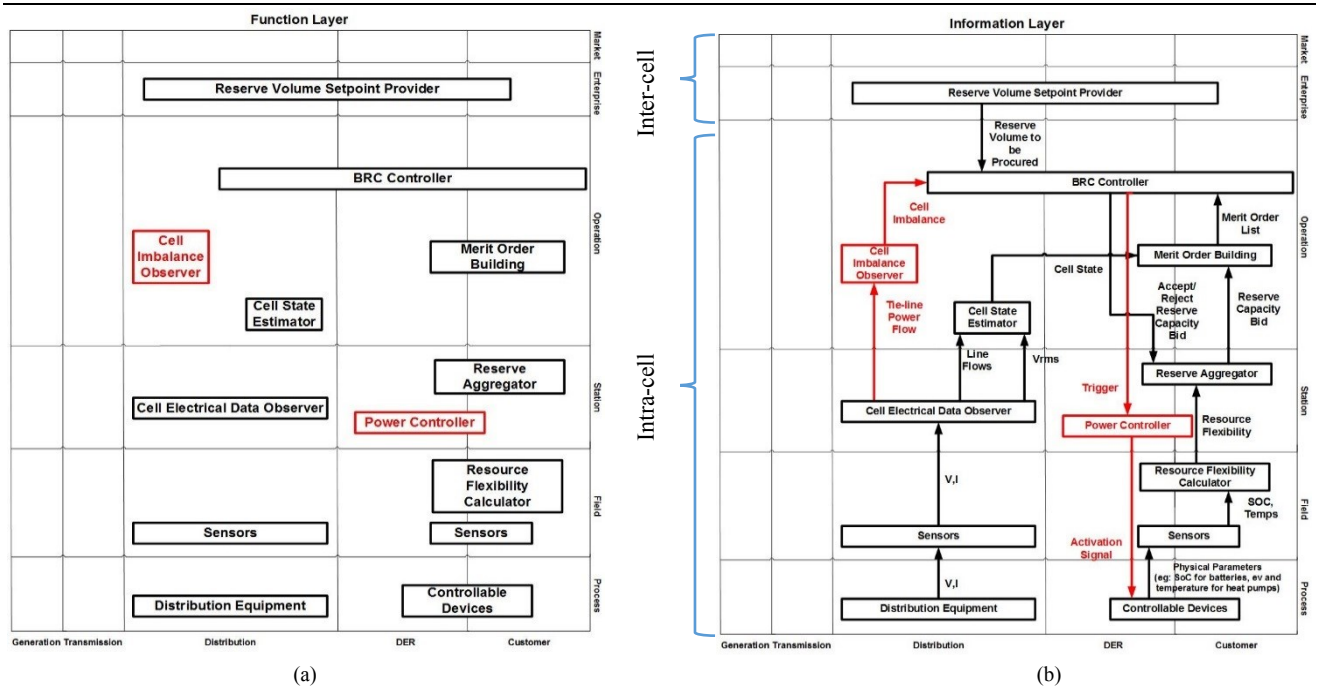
Function Layer

Market
Enterprise
Operation
Station
Field
Process

Reserve Volume Setpoint Provider

BRC Controller

Cell Imbalance Observer

Merit Order Building

Cell State Estimator

Reserve Aggregator

Cell Electrical Data Observer

Power Controller

Resource Flexibility Calculator

Sensors

Sensors

Distribution Equipment

Controllable Devices

Generation Transmission Distribution DER Customer

(a)

Information Layer

Inter-cell

Intra-cell

Market
Enterprise
Operation
Station
Field
Process

Reserve Volume Setpoint Provider

Reserve Volume to be Procured

BRC Controller

Cell Imbalance

Merit Order List

Cell Imbalance Observer

Merit Order Building

Cell State

Accept/ Reject Reserve Capacity Bid

Reserve Capacity Bid

Tie-line Power Flow

Cell State Estimator

Line Flows

Vrms

Trigger

Reserve Aggregator

Cell Electrical Data Observer

Power Controller

Resource Flexibility

V,I

Resource Flexibility Calculator

SOC, Temps

Sensors

Activation Signal

Sensors

Physical Parameters (eg: SoC for batteries, ev and temperature for heat pumps)

V,I

Distribution Equipment

Controllable Devices

Generation Transmission Distribution DER Customer

(b)